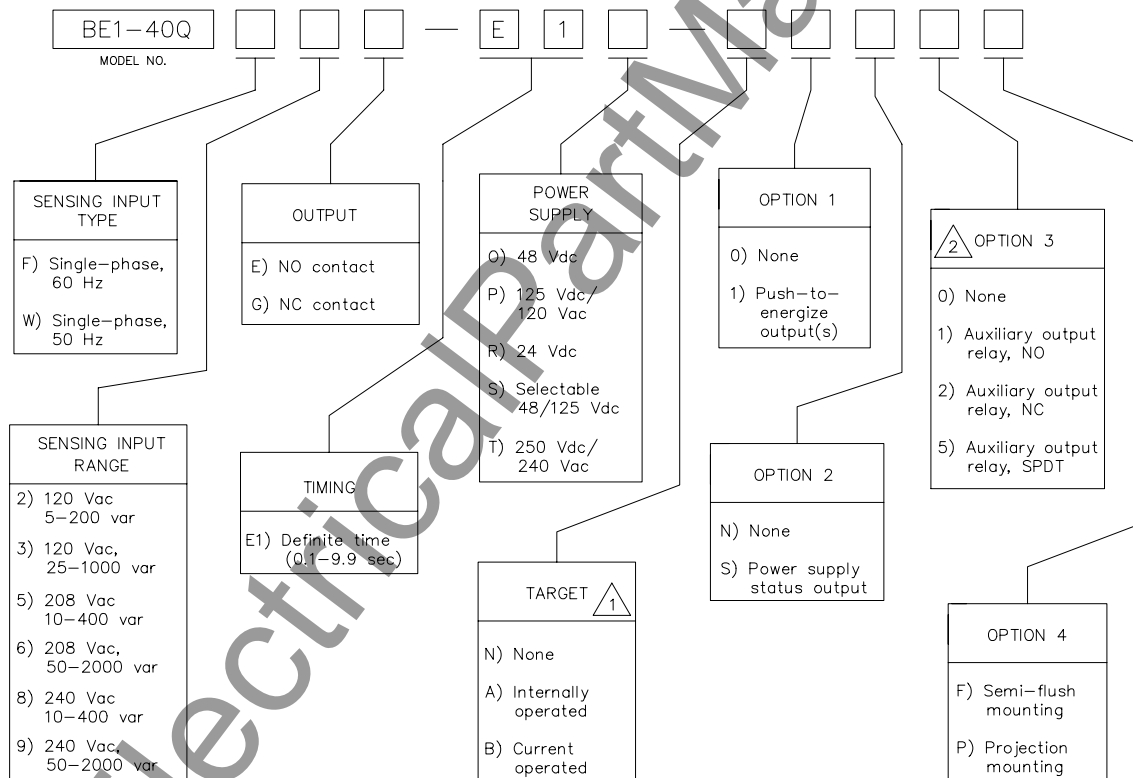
BE1–40Q
MODEL NO.

E 1 —

SENSING INPUT TYPE

F) Single–phase, 60 Hz

W) Single–phase, 50 Hz

OUTPUT

E) NO contact

G) NC contact

POWER SUPPLY

O) 48 Vdc

P) 125 Vdc/ 120 Vac

R) 24 Vdc

S) Selectable 48/125 Vdc

T) 250 Vdc/ 240 Vac

OPTION 1

0) None

1) Push–to–energize output(s)

2 OPTION 3

0) None

1) Auxiliary output relay, NO

2) Auxiliary output relay, NC

5) Auxiliary output relay, SPDT

SENSING INPUT RANGE

2) 120 Vac 5–200 var

3) 120 Vac, 25–1000 var

5) 208 Vac 10–400 var

6) 208 Vac, 50–2000 var

8) 240 Vac 10–400 var

9) 240 Vac, 50–2000 var

TIMING

E1) Definite time (0.1–9.9 sec)

OPTION 2

N) None

S) Power supply status output

TARGET 1

N) None

A) Internally operated

B) Current operated

OPTION 4

F) Semi–flush mounting

P) Projection mounting

ElectricalPartMa